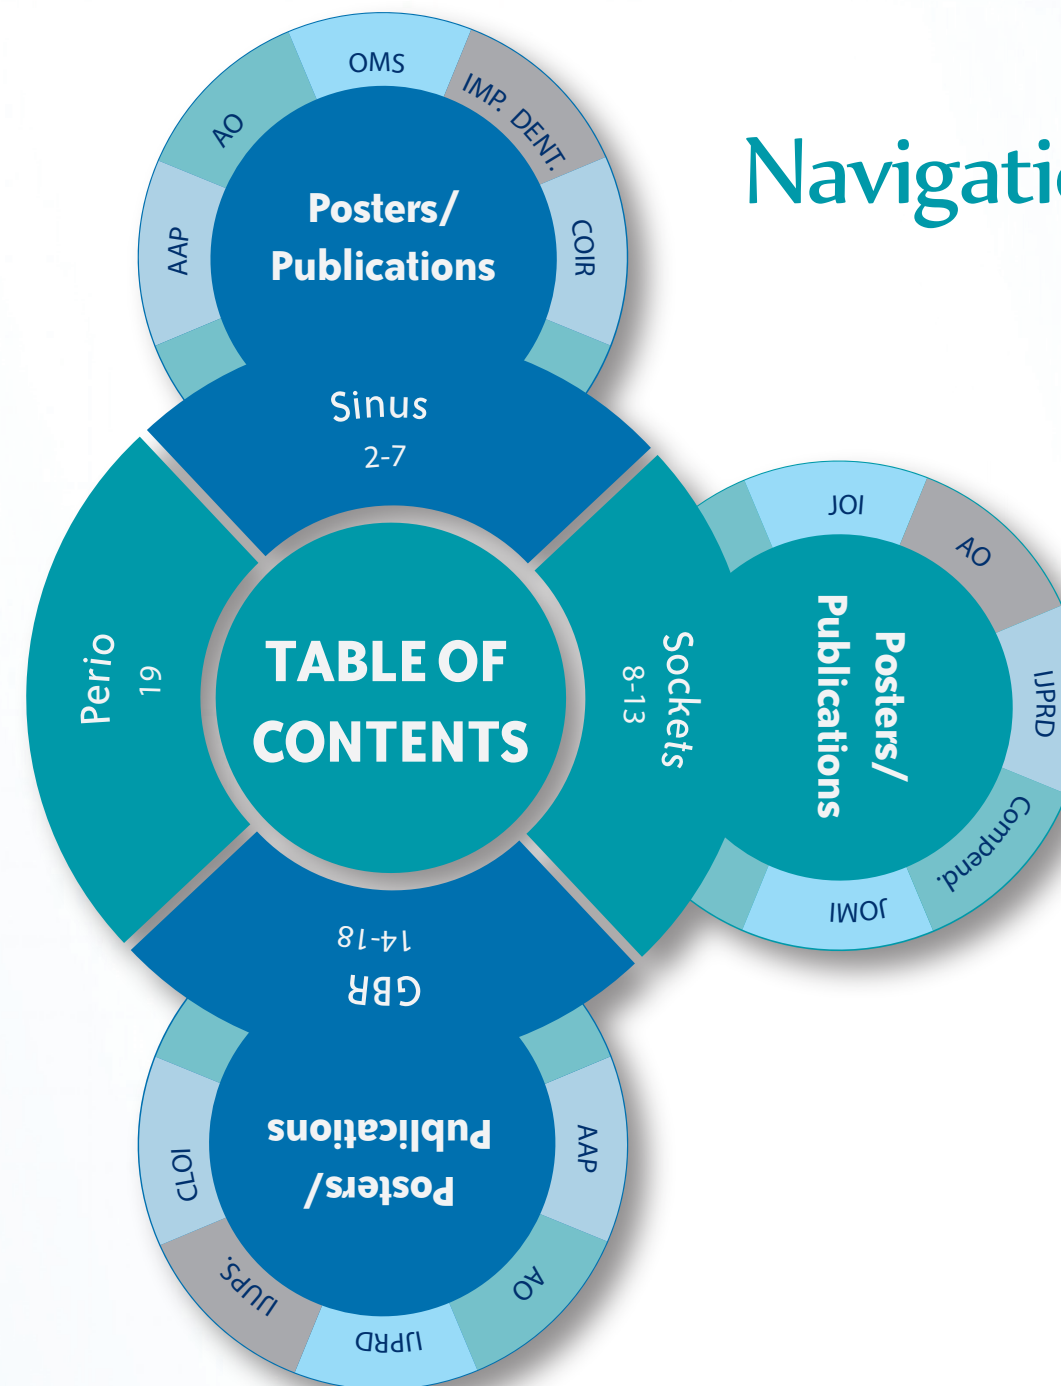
Navigati

OMS
IMP. DENT.
AO
AAP
COIR
Posters/ Publications

Sinus
2-7

Perio
19

TABLE OF CONTENTS

Sockets
8-13

JOI
AO
IJPRD
Compend.
JOMI
Posters/ Publications

14-18
GBR

Posters/ Publications
AAP
AO
IJPRD
IJUPS.
CLOI